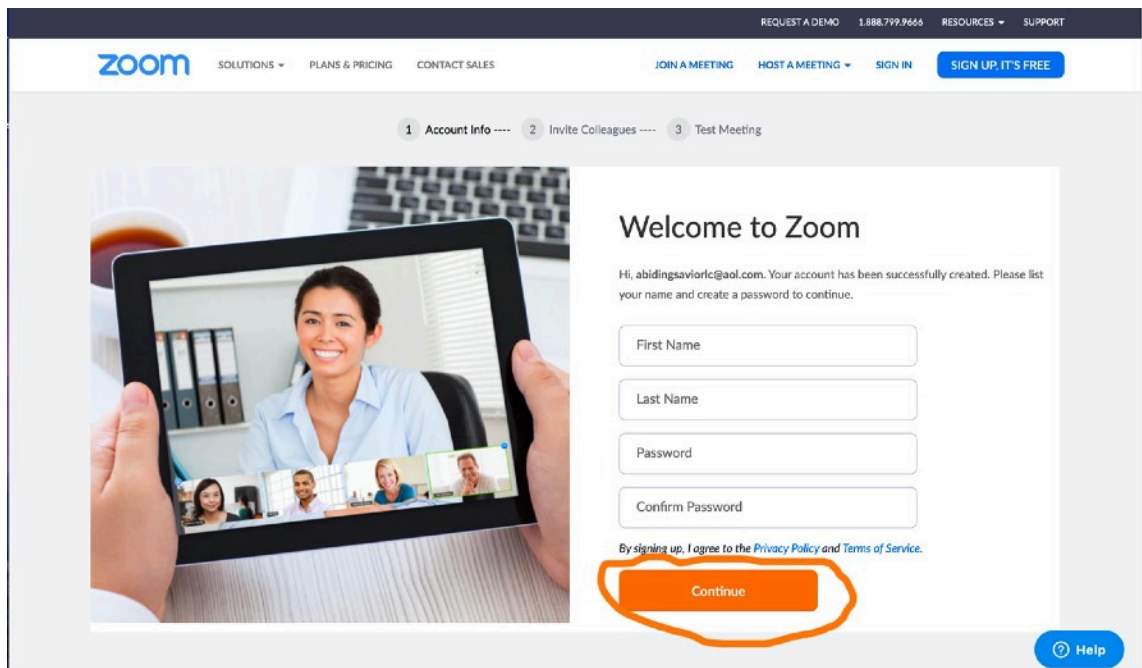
REQUEST A DEMO 1.888.799.9666 RESOURCES ▾ SUPPORT

zoom SOLUTIONS ▾ PLANS & PRICING CONTACT SALES JOIN A MEETING HOST A MEETING ▾ SIGN IN SIGN UP, IT'S FREE

1 Account Info ---- 2 Invite Colleagues ---- 3 Test Meeting

Welcome to Zoom

Hi, abidingsaviorlc@aol.com. Your account has been successfully created. Please list your name and create a password to continue.

First Name

Last Name

Password

Confirm Password

By signing up, I agree to the Privacy Policy and Terms of Service.

Continue

Help